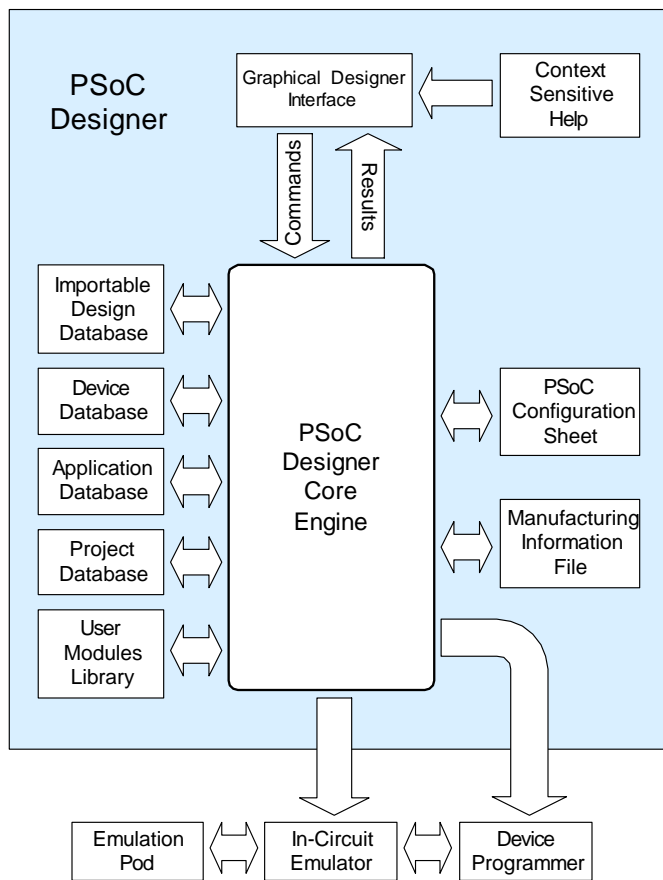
PSoC Designer

Graphical Designer Interface

Context Sensitive Help

Commands

Results

Importable Design Database

Device Database

Application Database

Project Database

User Modules Library

PSoC Designer Core Engine

PSoC Configuration Sheet

Manufacturing Information File

Emulation Pod

In-Circuit Emulator

Device Programmer